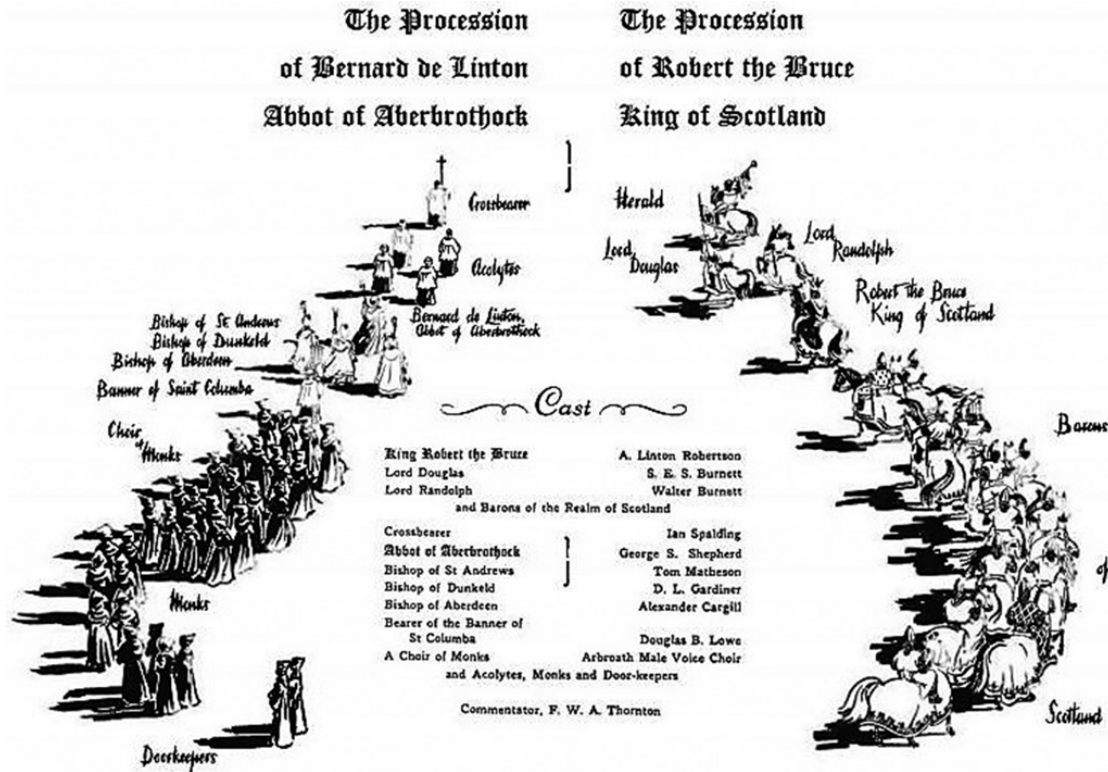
The Procession
of Bernard de Linton
Abbot of Aberbrothock

The Procession
of Robert the Bruce
King of Scotland

Crossbearer

Acolytes

Bernard de Linton, Abbot of Aberbrothock

Bishop of St Andrews
Bishop of Dunkeld
Bishop of Aberdeen
Banner of Saint Columba

Choir of Monks

Monks

Doorkeepers

Herald

Lord Douglas

Lord Randolph

Robert the Bruce King of Scotland

Barons

of

Scotland

Cast

| | |
|---|---|
| King Robert the Bruce | A. Linton Robertson |
| Lord Douglas | S. E. S. Burnett |
| Lord Randolph | Walter Burnett |

and Barons of the Realm of Scotland

| | |
|---|---|
| Crossbearer | Ian Spalding |
| Abbot of Aberbrothock | George S. Shepherd |
| Bishop of St Andrews | Tom Matheson |
| Bishop of Dunkeld | D. L. Gardiner |
| Bishop of Aberdeen | Alexander Cargill |
| Bearer of the Banner of St Columba | Douglas B. Lowe |
| A Choir of Monks | Arbroath Male Voice Choir |

and Acolytes, Monks and Door-keepers

Commentator, F. W. A. Thornton